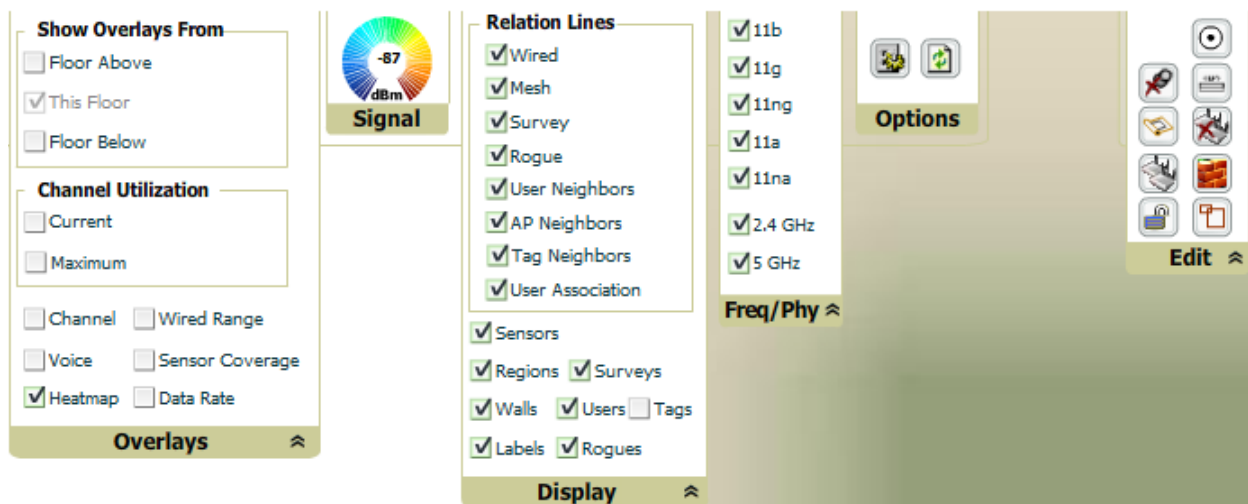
Show Overlays From
Floor Above
This Floor
Floor Below

Channel Utilization
Current
Maximum

Channel
Wired Range
Voice
Sensor Coverage
Heatmap
Data Rate

Overlays

-87
dBm
Signal

Relation Lines
Wired
Mesh
Survey
Rogue
User Neighbors
AP Neighbors
Tag Neighbors
User Association

Sensors
Regions
Surveys
Walls
Users
Tags
Labels
Rogues

Display

11b
11g
11ng
11a
11na
2.4 GHz
5 GHz

Freq/Phy

Options

Edit